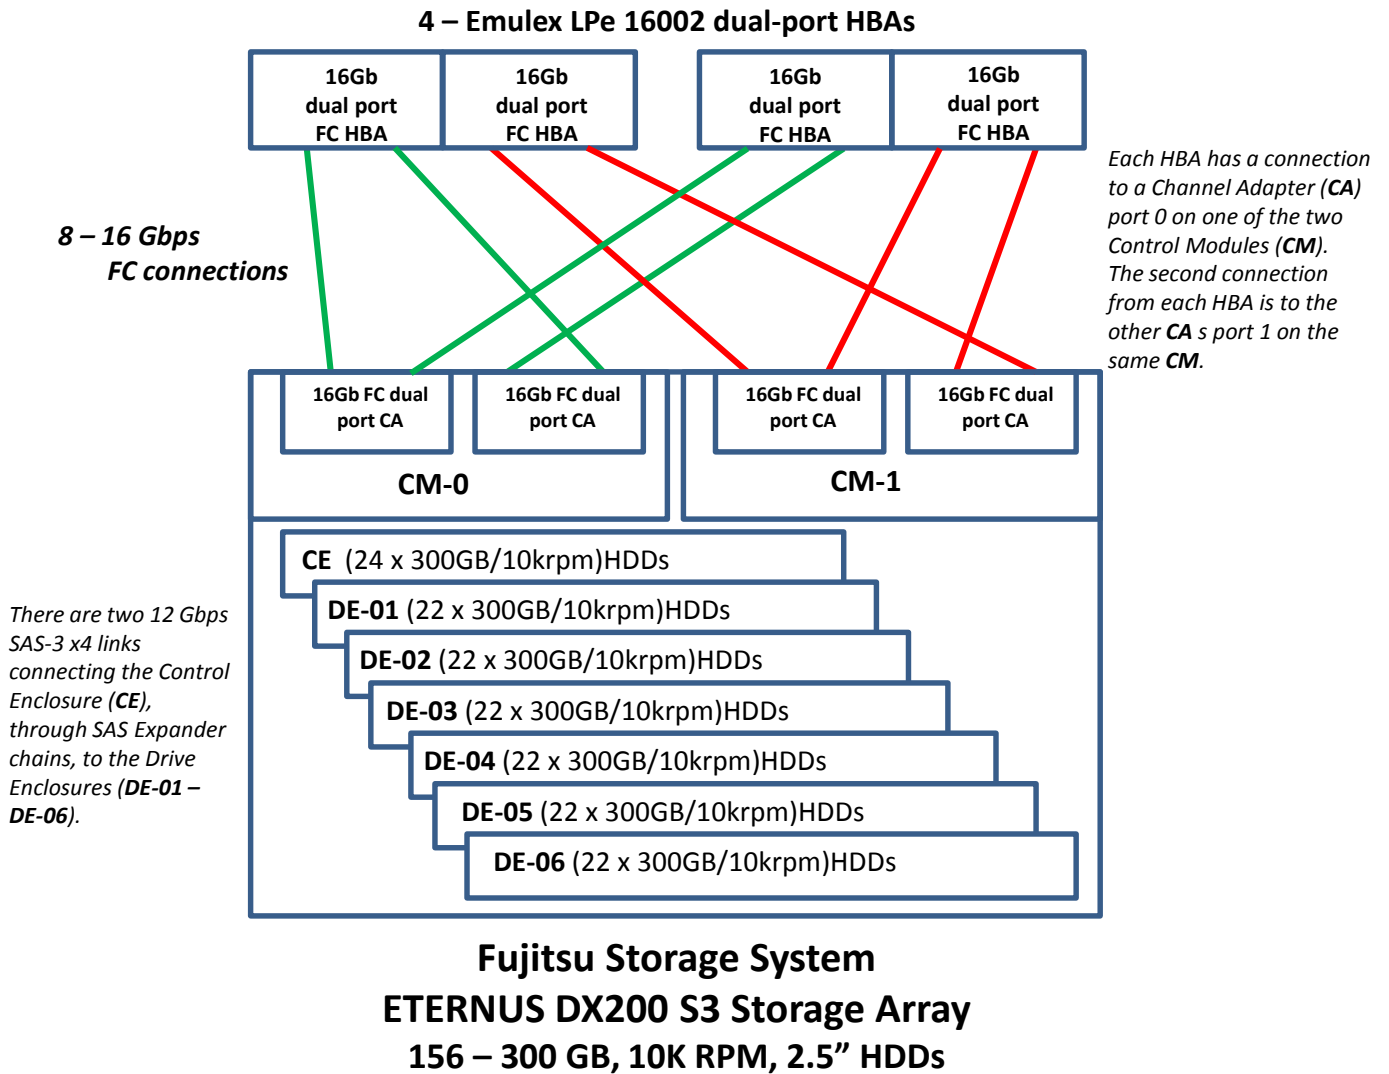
4 – Emulex LPe 16002 dual-port HBAs

16Gb dual port FC HBA

16Gb dual port FC HBA

16Gb dual port FC HBA

16Gb dual port FC HBA

Each HBA has a connection to a Channel Adapter (**CA**) port 0 on one of the two Control Modules (**CM**). The second connection from each HBA is to the other **CA** s port 1 on the same **CM**.

8 – 16 Gbps FC connections

16Gb FC dual port CA

16Gb FC dual port CA

16Gb FC dual port CA

16Gb FC dual port CA

CM-0

CM-1

There are two 12 Gbps SAS-3 x4 links connecting the Control Enclosure (**CE**), through SAS Expander chains, to the Drive Enclosures (**DE-01 – DE-06**).

**CE** (24 x 300GB/10krpm)HDDs

**DE-01** (22 x 300GB/10krpm)HDDs

**DE-02** (22 x 300GB/10krpm)HDDs

**DE-03** (22 x 300GB/10krpm)HDDs

**DE-04** (22 x 300GB/10krpm)HDDs

**DE-05** (22 x 300GB/10krpm)HDDs

**DE-06** (22 x 300GB/10krpm)HDDs

Fujitsu Storage System
ETERNUS DX200 S3 Storage Array
156 – 300 GB, 10K RPM, 2.5" HDDs